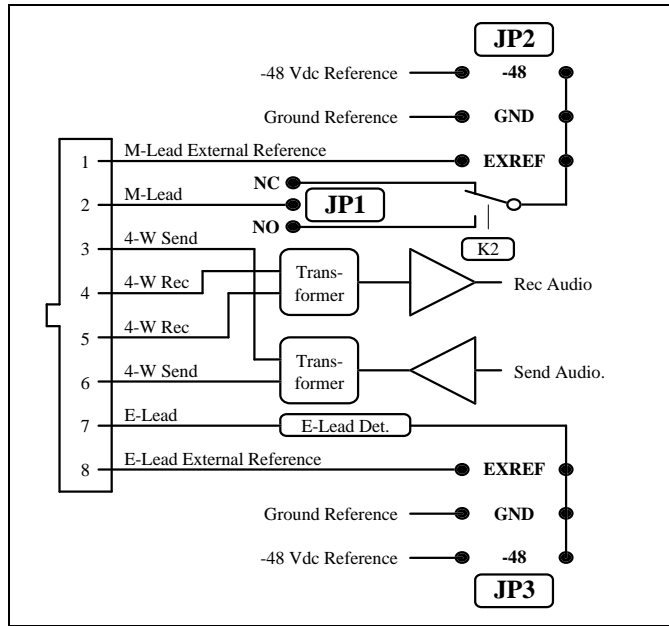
JP2

-48 Vdc Reference -48

Ground Reference GND

1 M-Lead External Reference EXREF

2 M-Lead NC JP1 NO

K2

3 4-W Send

4 4-W Rec

5 4-W Rec

Transformer

Rec Audio

6 4-W Send

Transformer

Send Audio.

7 E-Lead E-Lead Det.

8 E-Lead External Reference EXREF

Ground Reference GND

-48 Vdc Reference -48

JP3